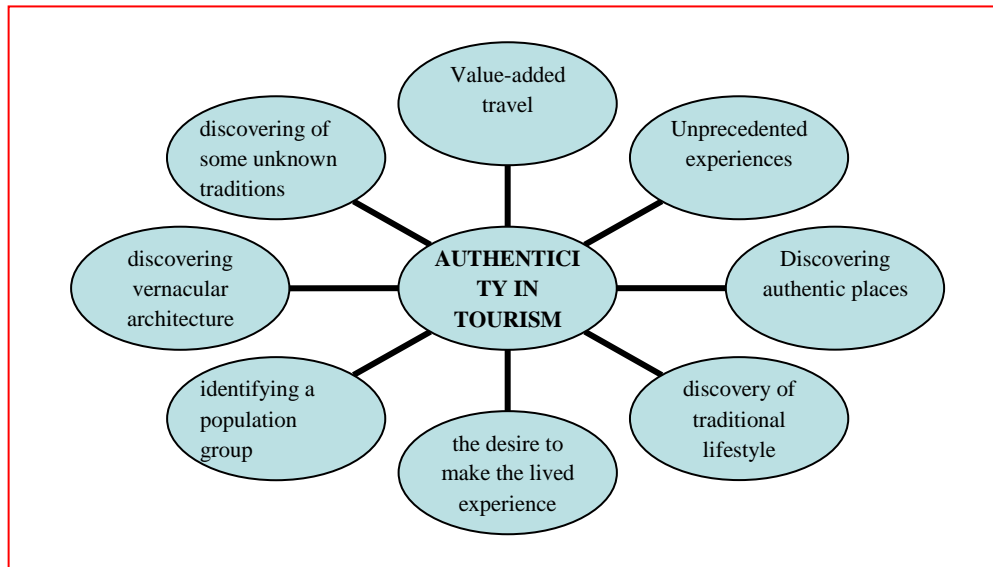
Value-added travel

discovering of some unknown traditions

Unprecedented experiences

discovering vernacular architecture

AUTHENTICITY IN TOURISM

Discovering authentic places

identifying a population group

the desire to make the lived experience

discovery of traditional lifestyle